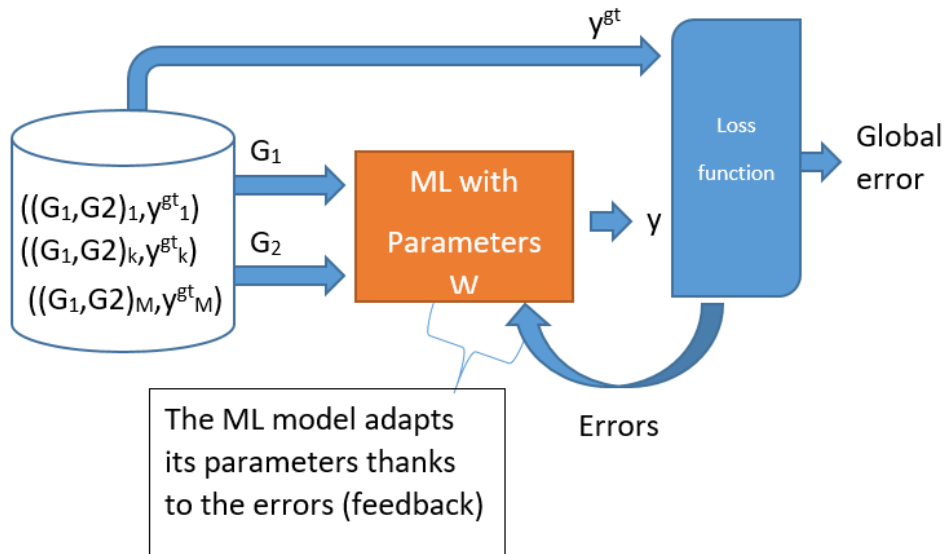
$y^{gt}$

$((G_1,G2)_1,y^{gt}{}_1)$
$((G_1,G2)_k,y^{gt}{}_k)$
$((G_1,G2)_M,y^{gt}{}_M)$

$G_1$

$G_2$

ML with Parameters W

y

Loss function

Global error

Errors

The ML model adapts its parameters thanks to the errors (feedback)